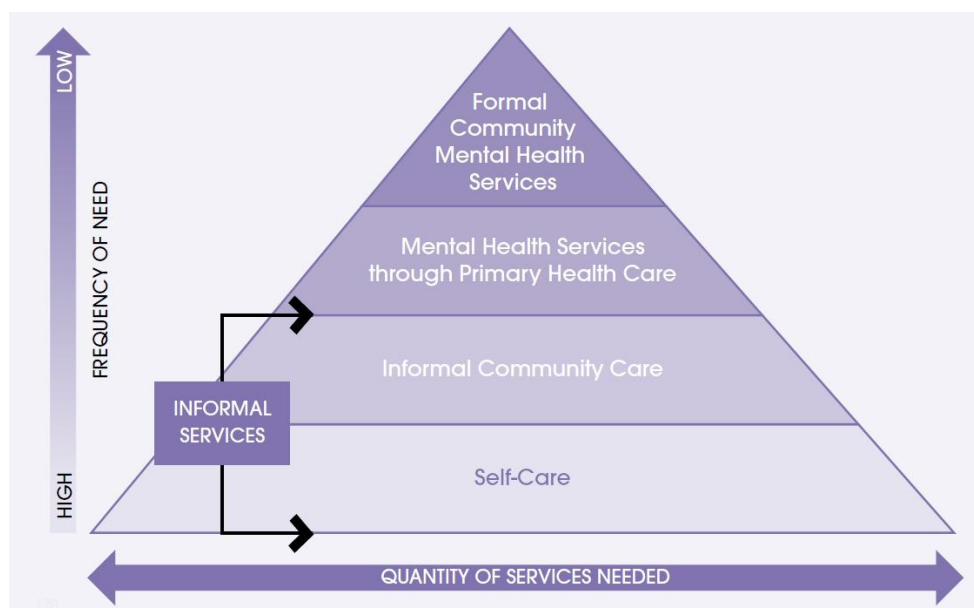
LOW

FREQUENCY OF NEED

HIGH

Formal Community Mental Health Services

Mental Health Services through Primary Health Care

Informal Community Care

INFORMAL SERVICES

Self-Care

QUANTITY OF SERVICES NEEDED